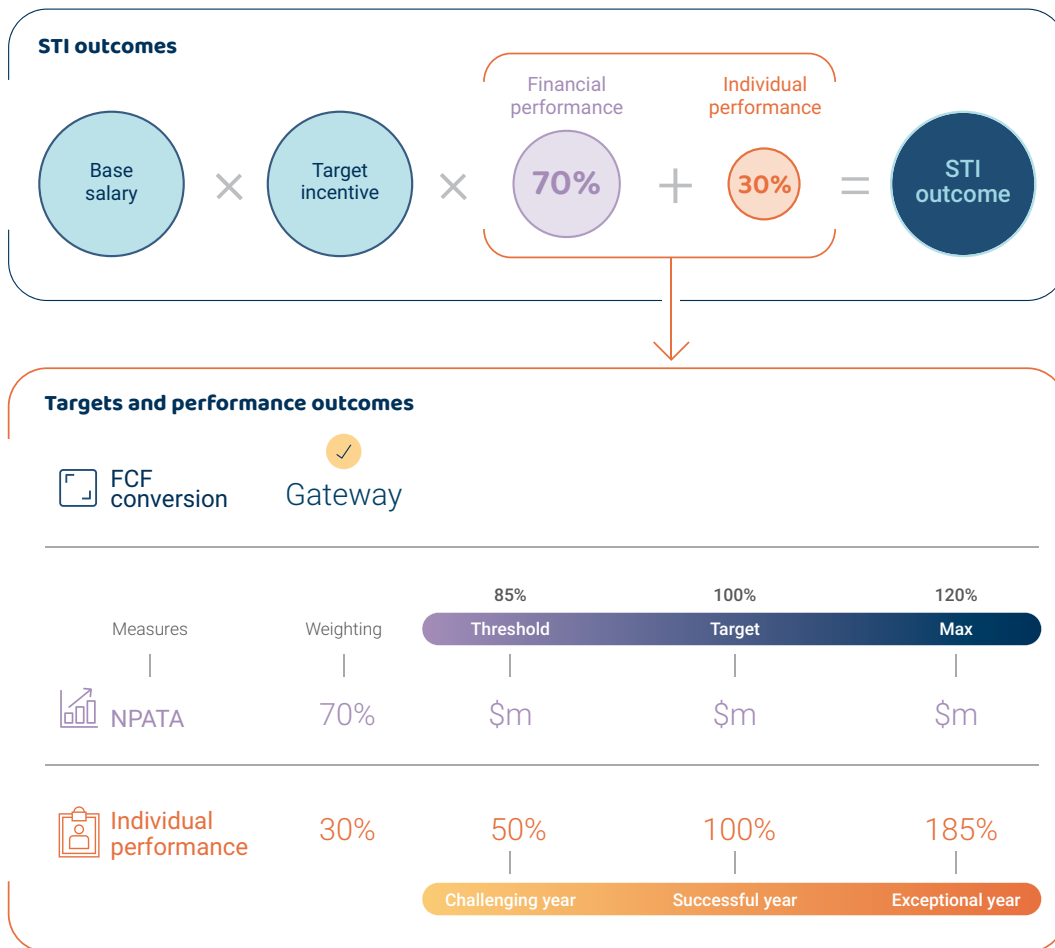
STI outcomes

Base salary × Target incentive × Financial performance 70% + Individual performance 30% = STI outcome

Targets and performance outcomes

FCF conversion Gateway

| Measures | Weighting | 85% Threshold | 100% Target | 120% Max |
|---|---|---|---|---|
| NPATA | 70% | \$m | \$m | \$m |
| Individual performance | 30% | 50% | 100% | 185% |

Challenging year Successful year Exceptional year